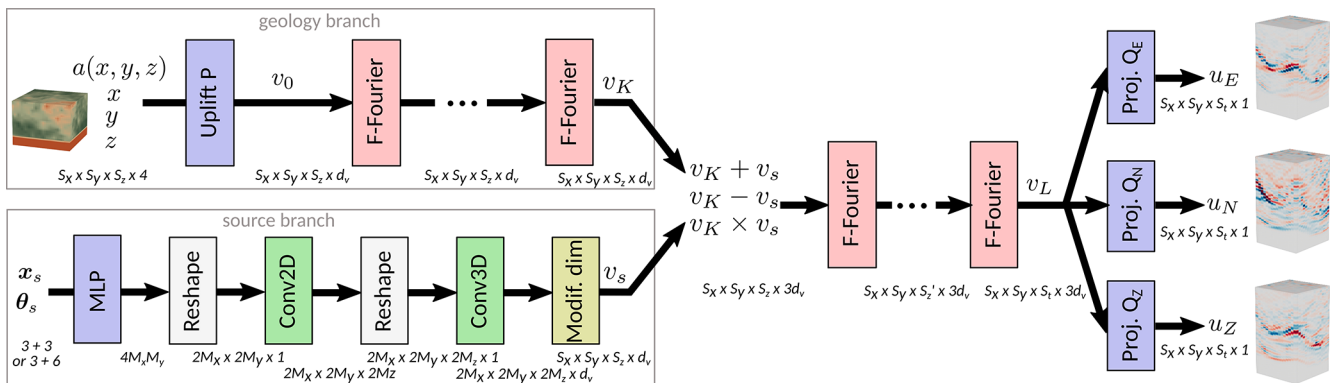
geology branch

$a(x, y, z)$
$x$
$y$
$z$

Uplift P

$v_0$

F-Fourier

...

F-Fourier

$v_K$

$S_X \times S_Y \times S_z \times 4$

$S_X \times S_Y \times S_z \times d_v$

$S_X \times S_Y \times S_z \times d_v$

$S_X \times S_Y \times S_z \times d_v$

source branch

$\boldsymbol{x}_s$
$\boldsymbol{\theta}_s$

MLP

Reshape

Conv2D

Reshape

Conv3D

Modif. dim

$v_s$

3 + 3
or 3 + 6

$4M_xM_y$

$2M_X \times 2M_Y \times 1$

$2M_X \times 2M_Y \times 2Mz$

$2M_X \times 2M_Y \times 2M_z \times 1$

$2M_X \times 2M_Y \times 2M_z \times d_v$

$S_X \times S_Y \times S_z \times d_v$

$v_K + v_s$
$v_K - v_s$
$v_K \times v_s$

$S_X \times S_Y \times S_z \times 3d_v$

F-Fourier

...

F-Fourier

$v_L$

$S_X \times S_Y \times S_z' \times 3d_v$

$S_X \times S_Y \times S_t \times 3d_v$

Proj. $Q_E$

$u_E$

$S_X \times S_Y \times S_t \times 1$

Proj. $Q_N$

$u_N$

$S_X \times S_Y \times S_t \times 1$

Proj. $Q_Z$

$u_Z$

$S_X \times S_Y \times S_t \times 1$